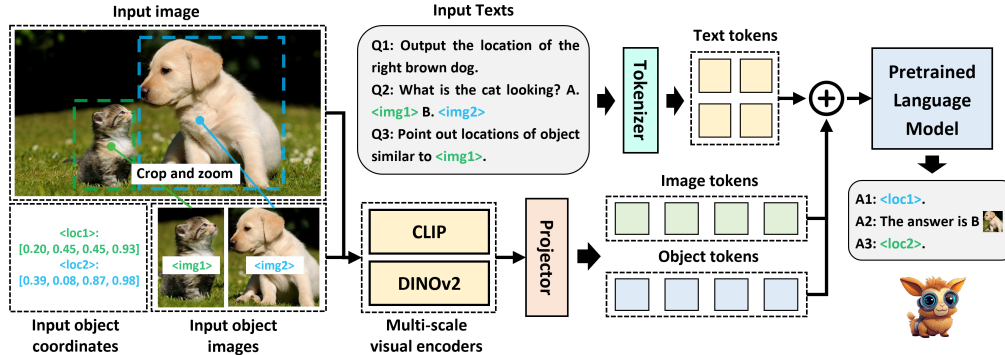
Input image

Crop and zoom

<loc1>: [0.20, 0.45, 0.45, 0.93]
<loc2>: [0.39, 0.08, 0.87, 0.98]

Input object coordinates

<img1>
<img2>

Input object images

Input Texts

Q1: Output the location of the right brown dog.
Q2: What is the cat looking? A. <img1> B. <img2>
Q3: Point out locations of object similar to <img1>.

Tokenizer

Text tokens

CLIP
DINOv2

Multi-scale visual encoders

Projector

Image tokens

Object tokens

Pretrained Language Model

A1: <loc1>.
A2: The answer is B
A3: <loc2>.